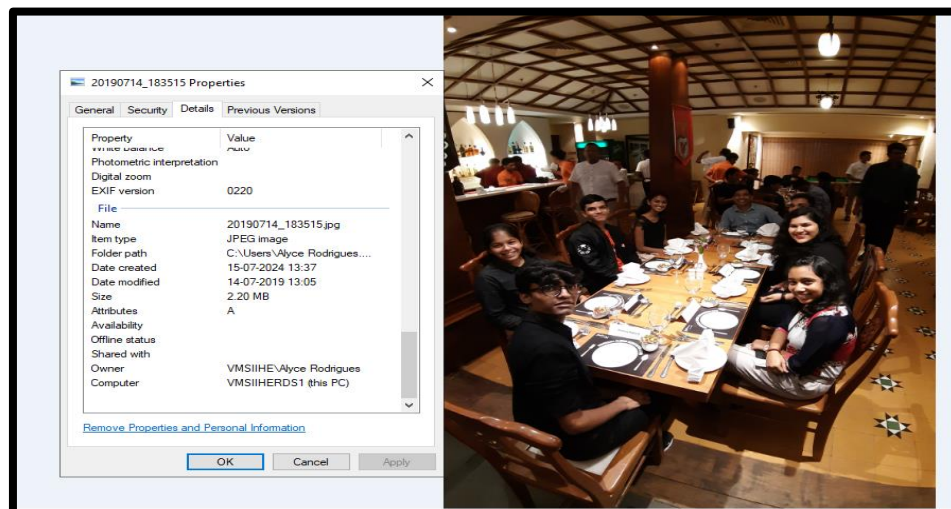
20190714_183515 Properties

General | Security | Details | Previous Versions

| Property | Value |
|---|---|
| White balance | Auto |
| Photometric interpretation | |
| Digital zoom | |
| EXIF version | 0220 |
| **File** | |
| Name | 20190714_183515.jpg |
| Item type | JPEG image |
| Folder path | C:\Users\Alyce Rodrigues.... |
| Date created | 15-07-2024 13:37 |
| Date modified | 14-07-2019 13:05 |
| Size | 2.20 MB |
| Attributes | A |
| Availability | |
| Offline status | |
| Shared with | |
| Owner | VMSIIHE\Alyce Rodrigues |
| Computer | VMSIIHERDS1 (this PC) |

Remove Properties and Personal Information

OK | Cancel | Apply